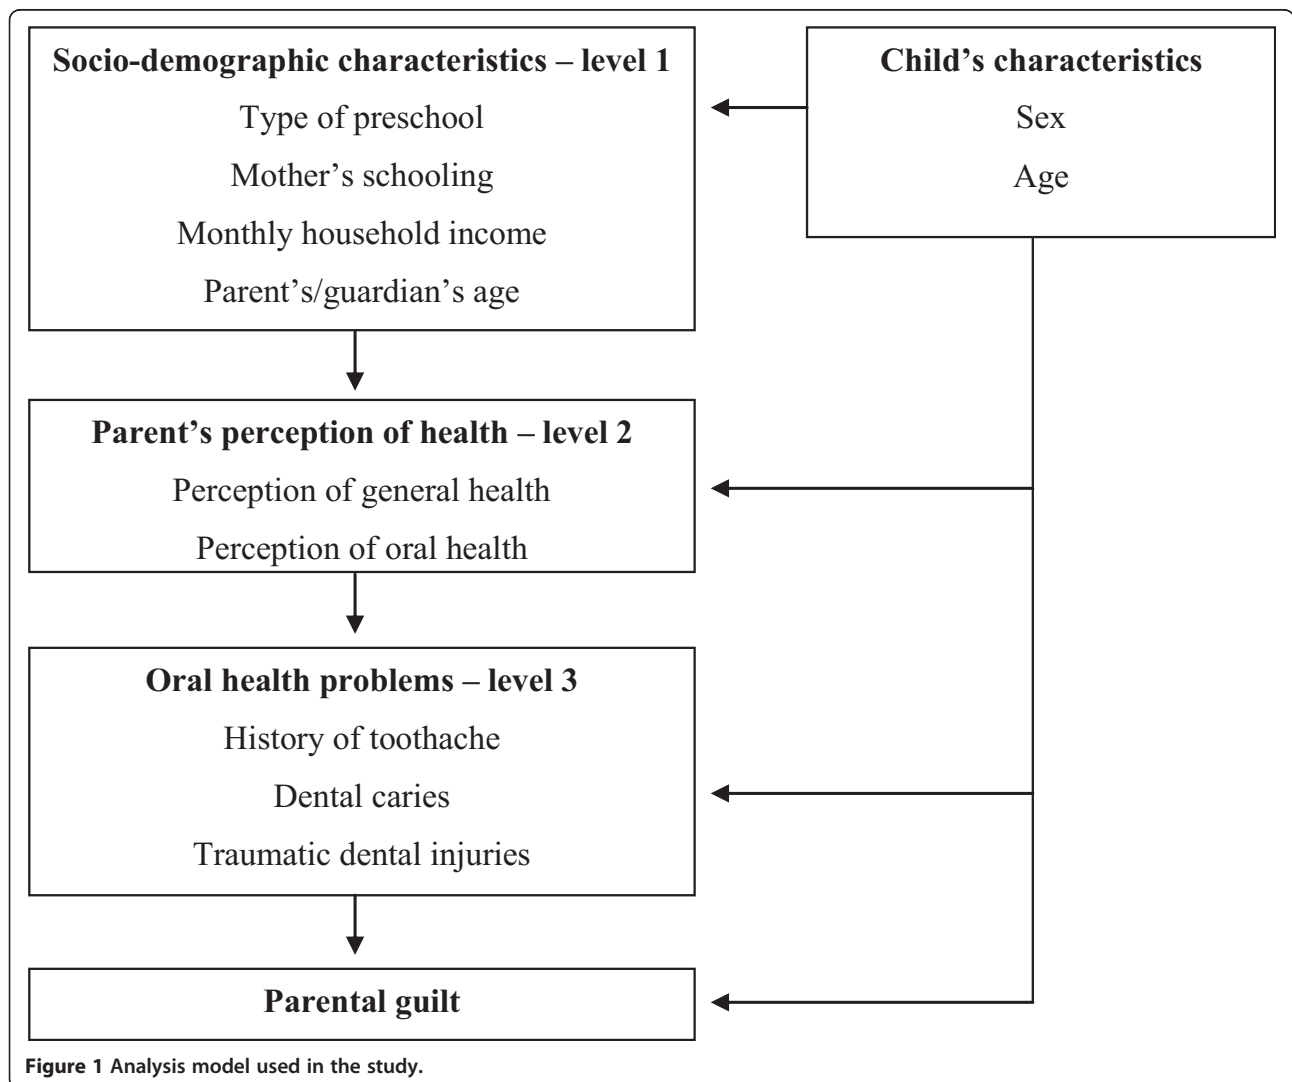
Socio-demographic characteristics – level 1

Type of preschool

Mother's schooling

Monthly household income

Parent's/guardian's age

Child's characteristics

Sex

Age

Parent's perception of health – level 2

Perception of general health

Perception of oral health

Oral health problems – level 3

History of toothache

Dental caries

Traumatic dental injuries

Parental guilt

Figure 1 Analysis model used in the study.